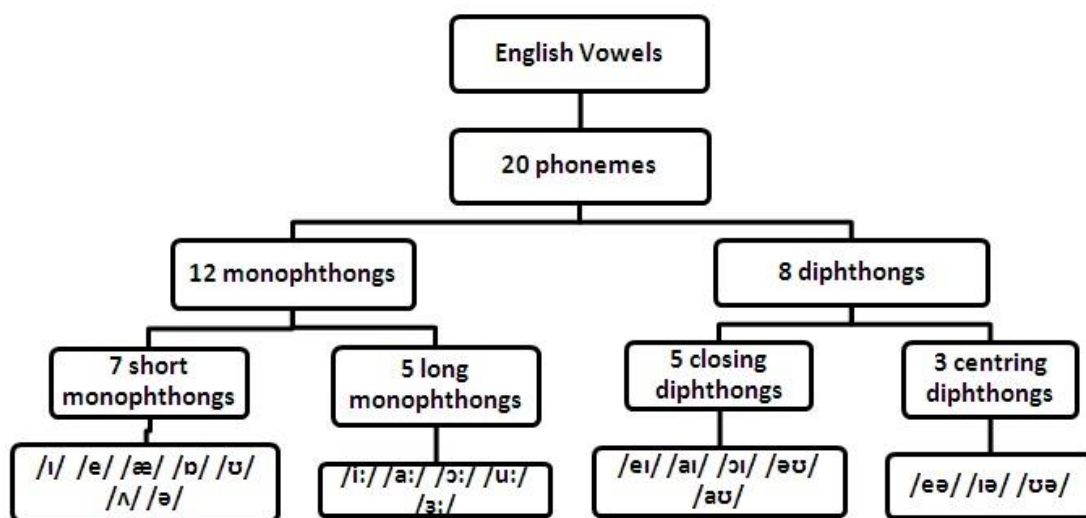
English Vowels

20 phonemes

12 monophthongs

8 diphthongs

7 short monophthongs

5 long monophthongs

5 closing diphthongs

3 centring diphthongs

/ɪ/ /e/ /æ/ /ɒ/ /ʊ/ /ʌ/ /ə/

/i:/ /a:/ /ɔ:/ /u:/ /ɜ:/

/eɪ/ /aɪ/ /ɔɪ/ /əʊ/ /aʊ/

/eə/ /ɪə/ /ʊə/